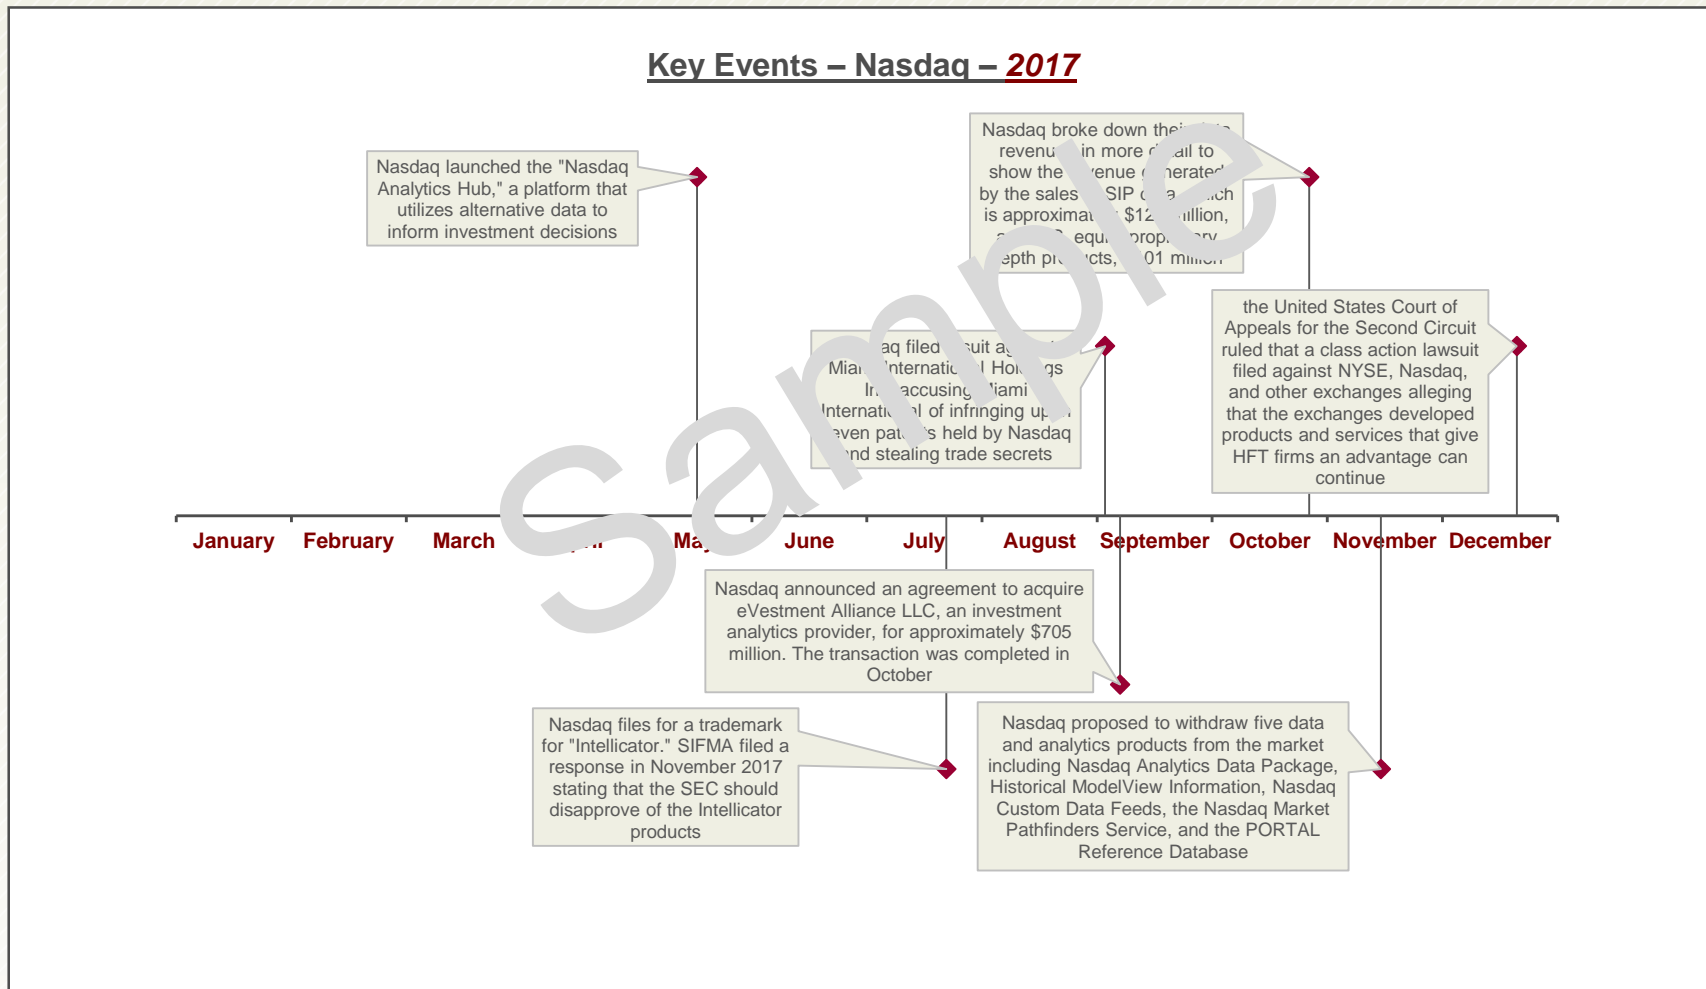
Key Events – Nasdaq – 2017

Nasdaq launched the "Nasdaq Analytics Hub," a platform that utilizes alternative data to inform investment decisions

Nasdaq broke down thei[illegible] revenu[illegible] in more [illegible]ail to show the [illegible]venue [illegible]erated by the sales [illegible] SIP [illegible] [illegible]ch is approximat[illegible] $12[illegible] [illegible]illion, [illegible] equ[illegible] prop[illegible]ary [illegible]epth pr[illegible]cts, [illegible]01 million

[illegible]aq filed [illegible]suit a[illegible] Mia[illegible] Internatio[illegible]l Hol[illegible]gs In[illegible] accusing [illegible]iami Internati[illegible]al of infringing up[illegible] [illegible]even pat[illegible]s held by Nasdaq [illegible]nd stealing trade secrets

the United States Court of Appeals for the Second Circuit ruled that a class action lawsuit filed against NYSE, Nasdaq, and other exchanges alleging that the exchanges developed products and services that give HFT firms an advantage can continue

January February March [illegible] Ma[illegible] June July August September October November December

Nasdaq announced an agreement to acquire eVestment Alliance LLC, an investment analytics provider, for approximately $705 million. The transaction was completed in October

Nasdaq files for a trademark for "Intellicator." SIFMA filed a response in November 2017 stating that the SEC should disapprove of the Intellicator products

Nasdaq proposed to withdraw five data and analytics products from the market including Nasdaq Analytics Data Package, Historical ModelView Information, Nasdaq Custom Data Feeds, the Nasdaq Market Pathfinders Service, and the PORTAL Reference Database

Sample